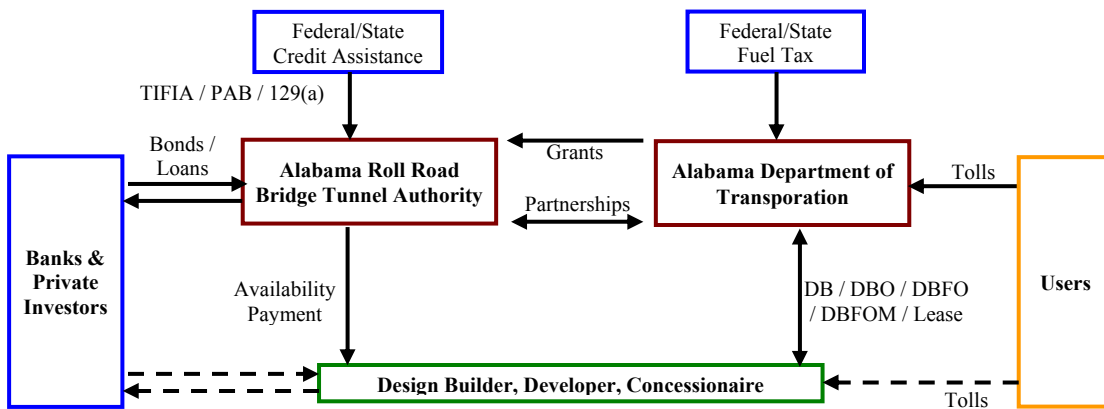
Federal/State Credit Assistance

Federal/State Fuel Tax

TIFIA / PAB / 129(a)

Bonds / Loans

Alabama Roll Road Bridge Tunnel Authority

Grants

Partnerships

Alabama Department of Transporation

Tolls

Banks & Private Investors

Availability Payment

DB / DBO / DBFO / DBFOM / Lease

Users

Design Builder, Developer, Concessionaire

Tolls